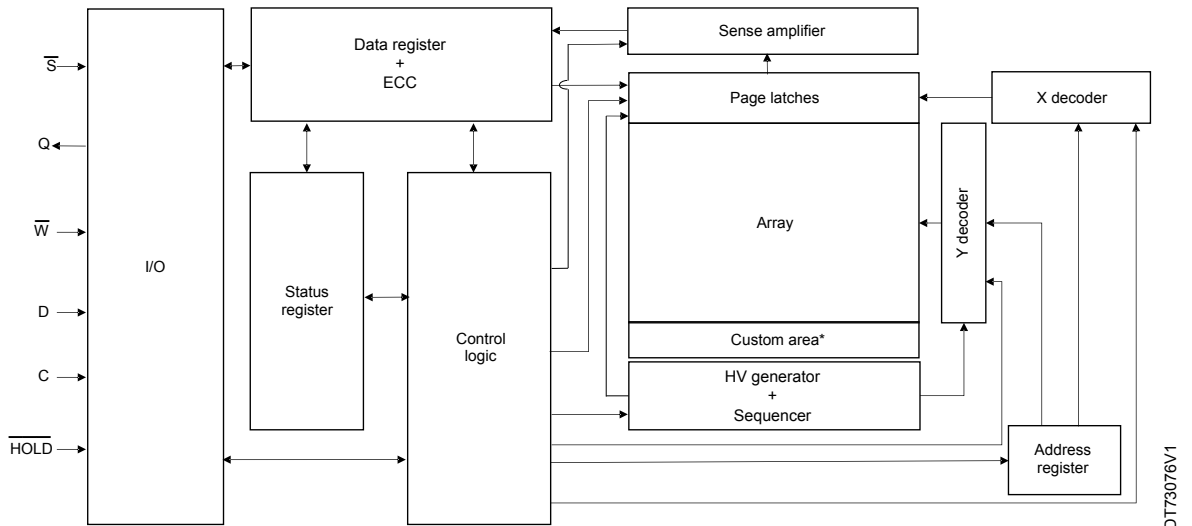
$\overline{S}$

Q

$\overline{W}$

D

C

$\overline{HOLD}$

I/O

Data register
+
ECC

Status register

Control logic

Sense amplifier

Page latches

X decoder

Array

Y decoder

Custom area*

HV generator
+
Sequencer

Address register

DT73076V1